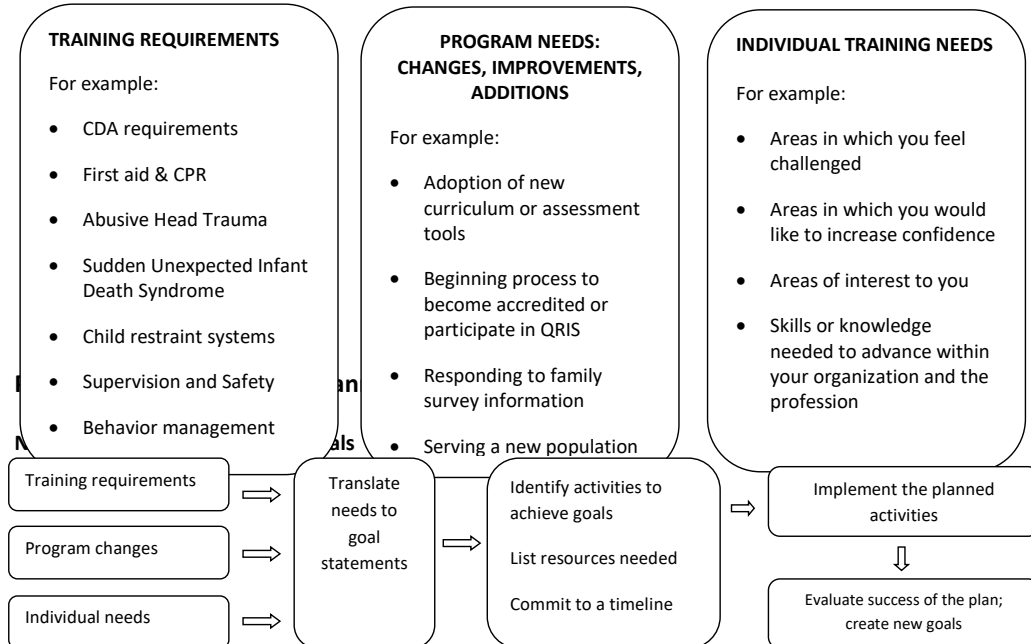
TRAINING REQUIREMENTS

For example:

- CDA requirements
- First aid & CPR
- Abusive Head Trauma
- Sudden Unexpected Infant Death Syndrome
- Child restraint systems
- Supervision and Safety
- Behavior management

PROGRAM NEEDS: CHANGES, IMPROVEMENTS, ADDITIONS

For example:

- Adoption of new curriculum or assessment tools
- Beginning process to become accredited or participate in QRIS
- Responding to family survey information
- Serving a new population

INDIVIDUAL TRAINING NEEDS

For example:

- Areas in which you feel challenged
- Areas in which you would like to increase confidence
- Areas of interest to you
- Skills or knowledge needed to advance within your organization and the profession

P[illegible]an

N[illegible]als

Training requirements

Program changes

Individual needs

Translate needs to goal statements

Identify activities to achieve goals

List resources needed

Commit to a timeline

Implement the planned activities

Evaluate success of the plan; create new goals